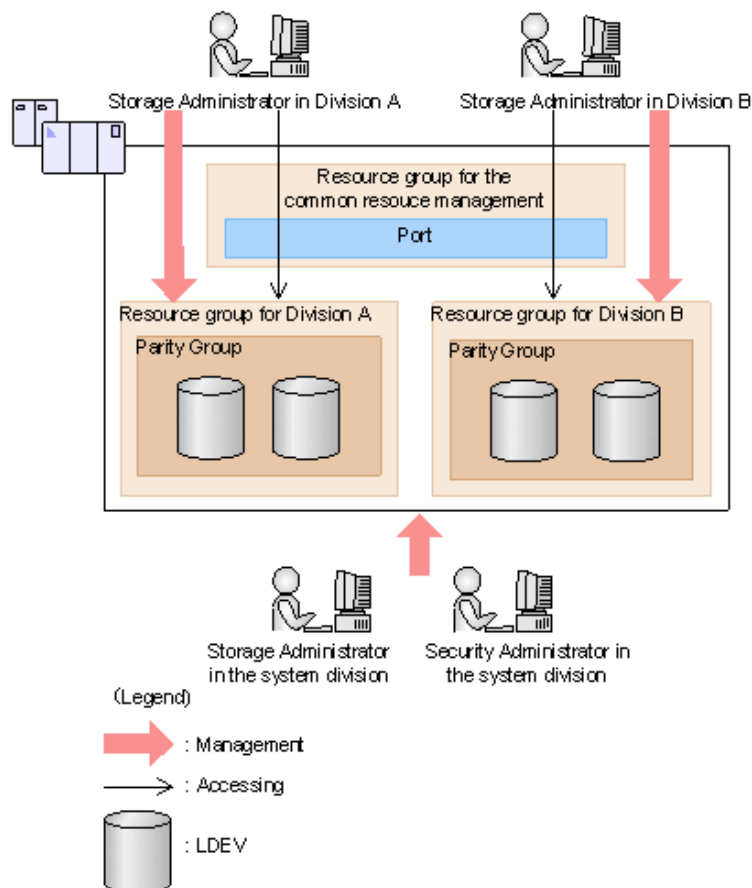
Storage Administrator in Division A

Storage Administrator in Division B

Resource group for the common resouce management

Port

Resource group for Division A

Parity Group

Resource group for Division B

Parity Group

Storage Administrator in the system division

Security Administrator in the system division

(Legend)

: Management

: Accessing

: LDEV